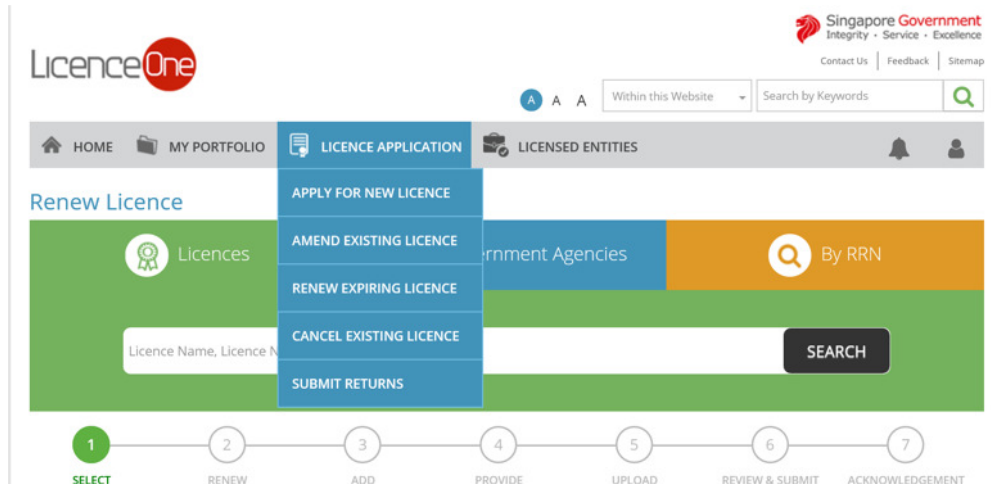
Singapore Government
Integrity · Service · Excellence

LicenceOne

Contact Us | Feedback | Sitemap

A A A

Within this Website

Search by Keywords

HOME MY PORTFOLIO LICENCE APPLICATION LICENSED ENTITIES

Renew Licence

APPLY FOR NEW LICENCE
AMEND EXISTING LICENCE
RENEW EXPIRING LICENCE
CANCEL EXISTING LICENCE
SUBMIT RETURNS

Licences

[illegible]rnment Agencies

By RRN

Licence Name, Licence N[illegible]

SEARCH

1 SELECT
2 RENEW
3 ADD
4 PROVIDE
5 UPLOAD
6 REVIEW & SUBMIT
7 ACKNOWLEDGEMENT